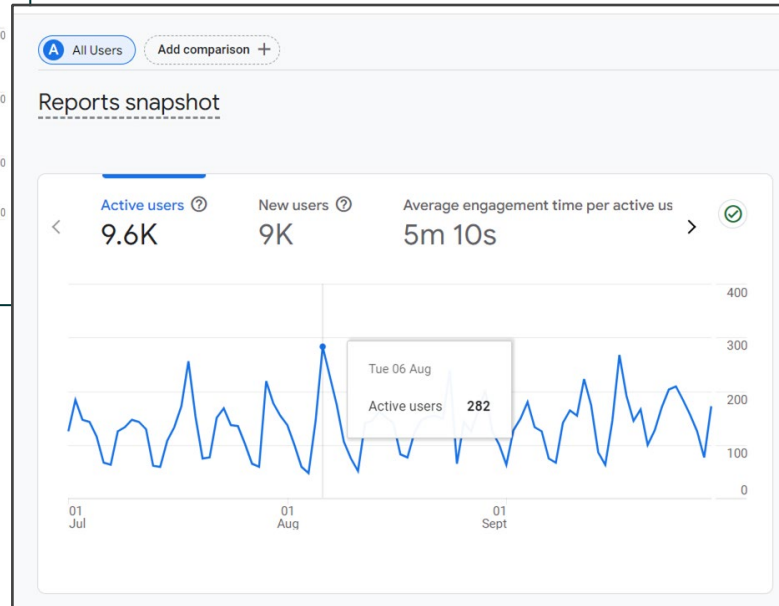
A All Users
Add comparison +

Reports snapshot

Active users ⓘ
9.6K

New users ⓘ
9K

Average engagement time per active us
5m 10s

400
300
200
100
0

Tue 06 Aug
Active users 282

01 Jul
01 Aug
01 Sept